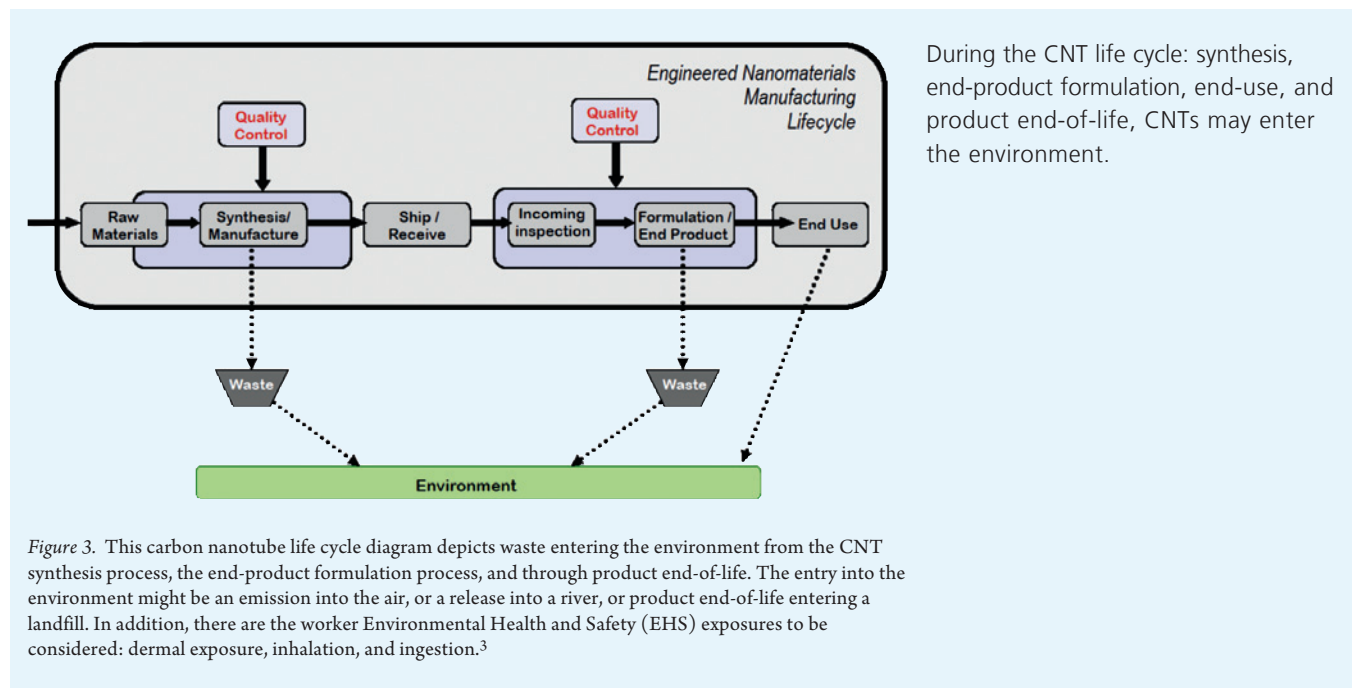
Engineered Nanomaterials Manufacturing Lifecycle

Quality Control

Quality Control

Raw Materials

Synthesis/ Manufacture

Ship / Receive

Incoming inspection

Formulation / End Product

End Use

Waste

Waste

Environment

During the CNT life cycle: synthesis, end-product formulation, end-use, and product end-of-life, CNTs may enter the environment.

Figure 3. This carbon nanotube life cycle diagram depicts waste entering the environment from the CNT synthesis process, the end-product formulation process, and through product end-of-life. The entry into the environment might be an emission into the air, or a release into a river, or product end-of-life entering a landfill. In addition, there are the worker Environmental Health and Safety (EHS) exposures to be considered: dermal exposure, inhalation, and ingestion.$^3$